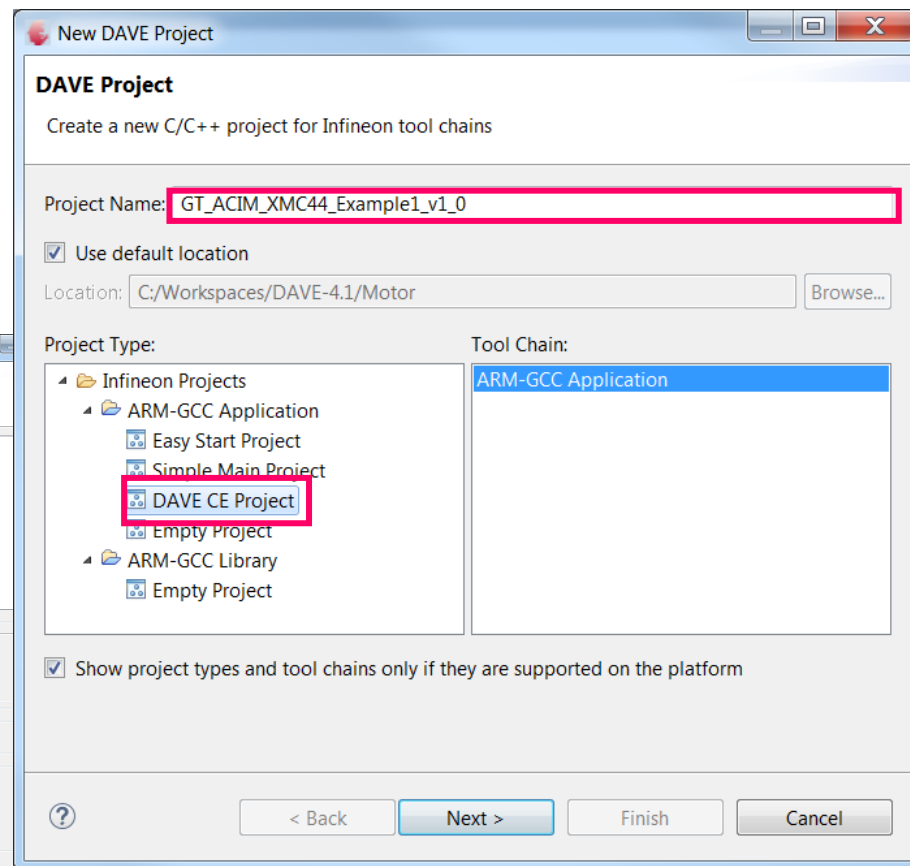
New DAVE Project

DAVE Project

Create a new C/C++ project for Infineon tool chains

Project Name: GT_ACIM_XMC44_Example1_v1_0

Use default location

Location: C:/Workspaces/DAVE-4.1/Motor

Browse...

Project Type:

Infineon Projects
ARM-GCC Application
Easy Start Project
Simple Main Project
DAVE CE Project
Empty Project
ARM-GCC Library
Empty Project

Tool Chain:

ARM-GCC Application

Show project types and tool chains only if they are supported on the platform

?

< Back

Next >

Finish

Cancel